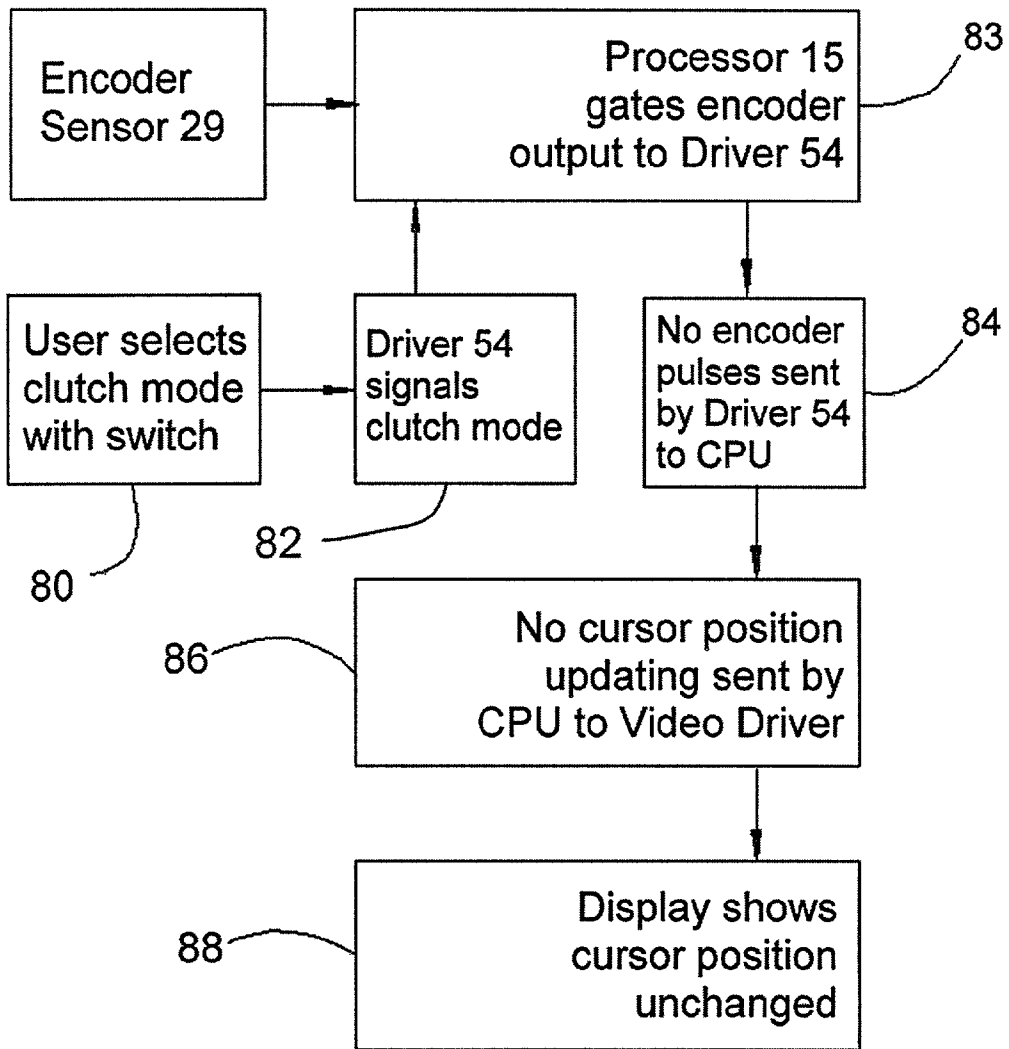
Encoder Sensor 29

Processor 15 gates encoder output to Driver 54

83

User selects clutch mode with switch

Driver 54 signals clutch mode

No encoder pulses sent by Driver 54 to CPU

84

80

82

86

No cursor position updating sent by CPU to Video Driver

88

Display shows cursor position unchanged